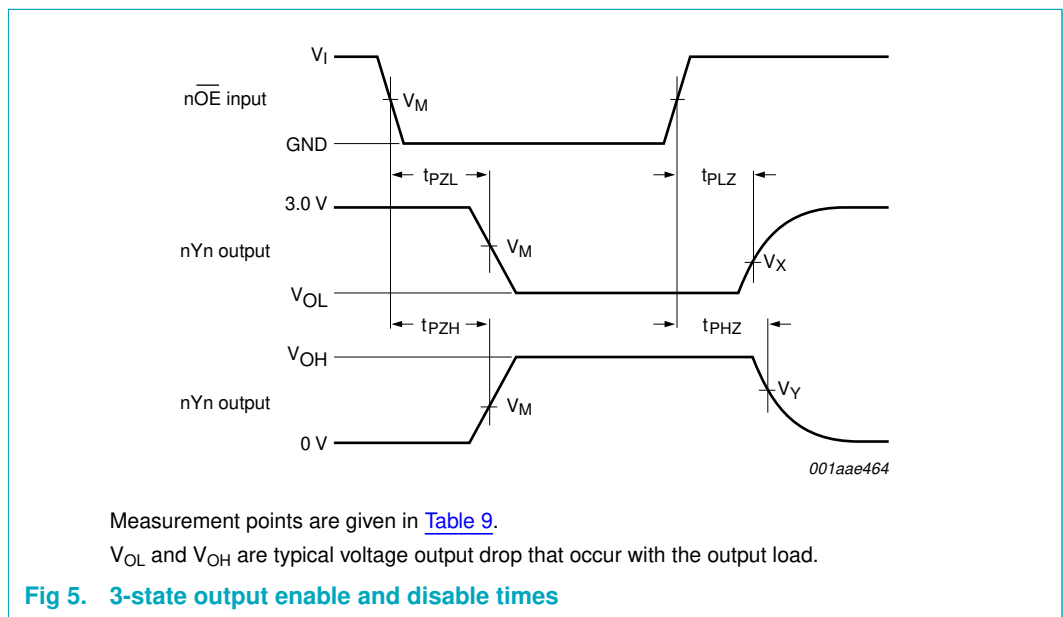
$V_I$

$n\overline{OE}$ input

$V_M$

GND

$t_{PZL}$

$t_{PLZ}$

3.0 V

nYn output

$V_M$

$V_X$

$V_{OL}$

$t_{PZH}$

$t_{PHZ}$

$V_{OH}$

nYn output

$V_M$

$V_Y$

0 V

001aae464

Measurement points are given in Table 9.

$V_{OL}$ and $V_{OH}$ are typical voltage output drop that occur with the output load.

Fig 5. 3-state output enable and disable times